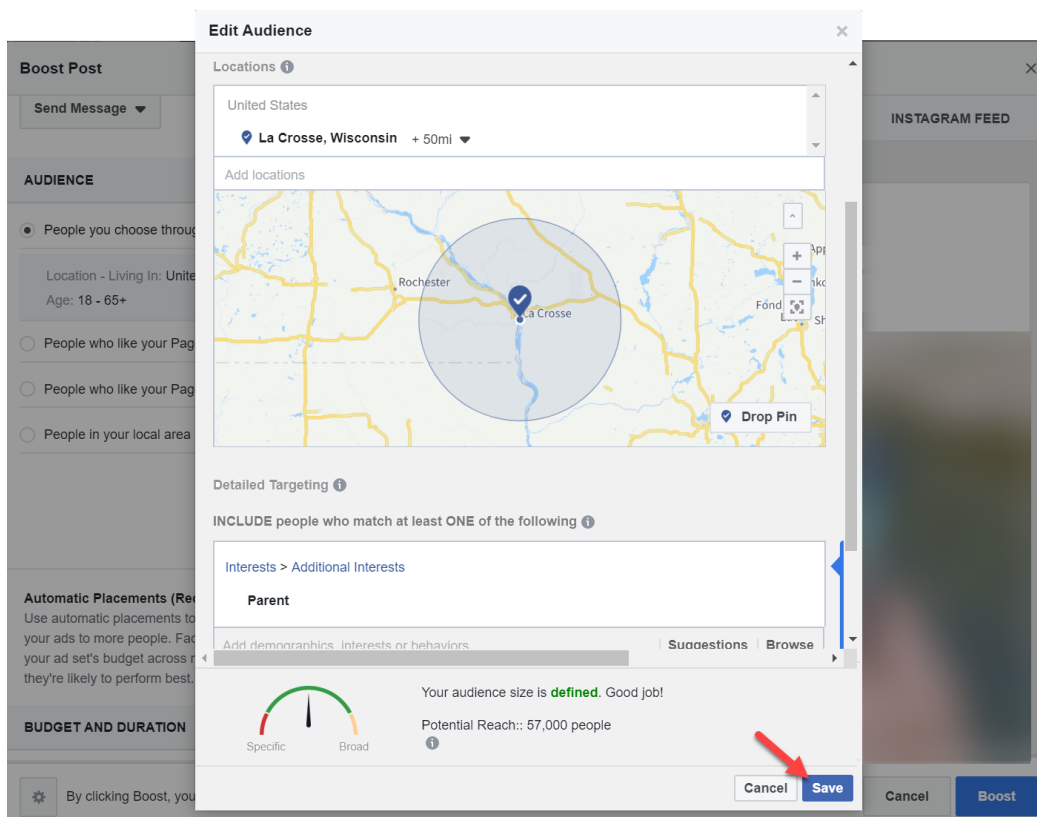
Boost Post

Send Message

AUDIENCE

People you choose throu

Location - Living In: Unite
Age: 18 - 65+

People who like your Pag

People who like your Pag

People in your local area

Automatic Placements (Re
Use automatic placements to
your ads to more people. Fac
your ad set's budget across
they're likely to perform best.

BUDGET AND DURATION

By clicking Boost, you

INSTAGRAM FEED

Cancel

Boost

Edit Audience

Locations

United States

La Crosse, Wisconsin + 50mi

Add locations

Rochester

La Crosse

App

Fond

Drop Pin

Detailed Targeting

INCLUDE people who match at least ONE of the following

Interests > Additional Interests

Parent

Add demographics, interests or behaviors

Suggestions | Browse

Specific

Broad

Your audience size is defined. Good job!

Potential Reach:: 57,000 people

Cancel

Save